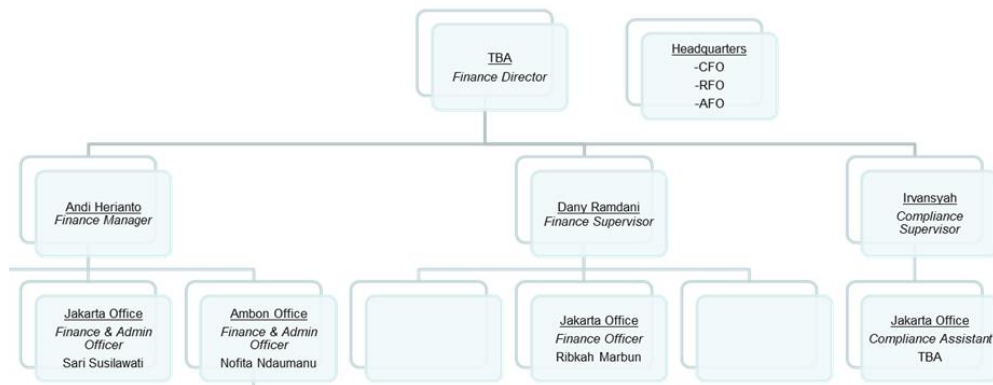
TBA
Finance Director

Headquarters
-CFO
-RFO
-AFO

Andi Herianto
Finance Manager

Dany Ramdani
Finance Supervisor

Irvansyah
Compliance Supervisor

Jakarta Office
Finance & Admin Officer
Sari Susilawati

Ambon Office
Finance & Admin Officer
Nofita Ndaumanu

Jakarta Office
Finance Officer
Ribkah Marbun

Jakarta Office
Compliance Assistant
TBA